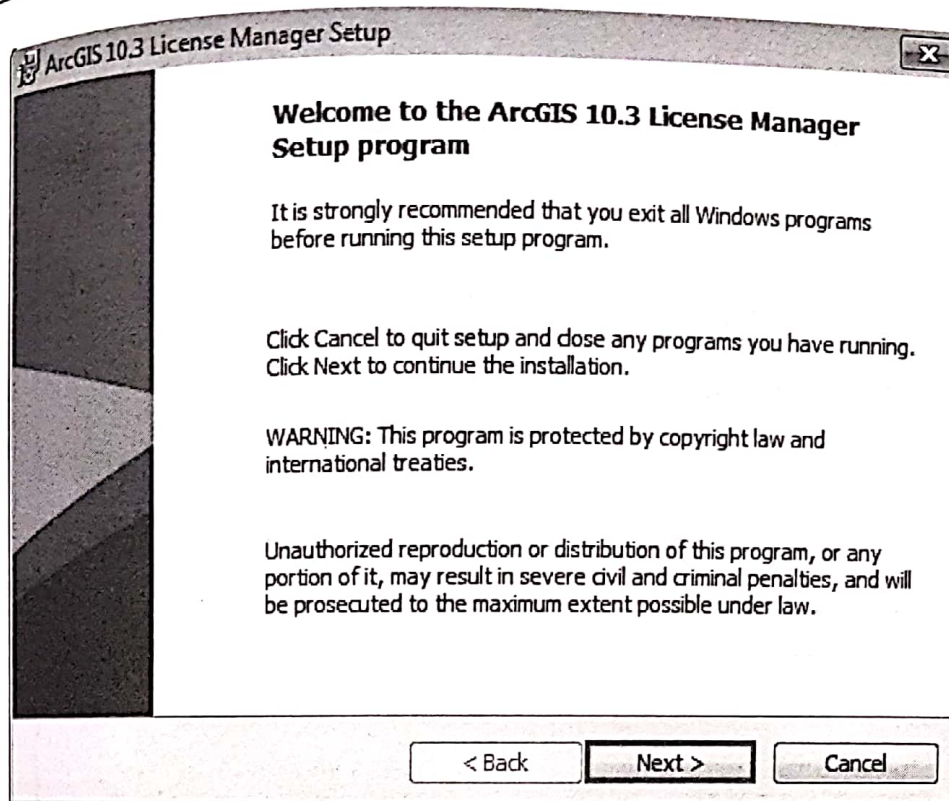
ArcGIS 10.3 License Manager Setup

Welcome to the ArcGIS 10.3 License Manager Setup program

It is strongly recommended that you exit all Windows programs before running this setup program.

Click Cancel to quit setup and close any programs you have running. Click Next to continue the installation.

WARNING: This program is protected by copyright law and international treaties.

Unauthorized reproduction or distribution of this program, or any portion of it, may result in severe civil and criminal penalties, and will be prosecuted to the maximum extent possible under law.

< Back

Next >

Cancel